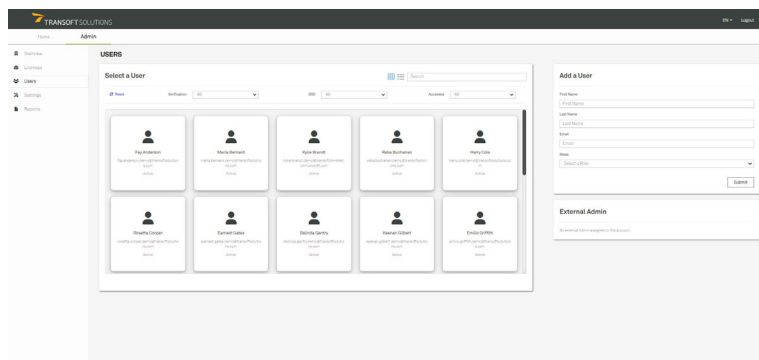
TRANSOFT SOLUTIONS

EN ▾ Logout

Home Admin

Overview
Licenses
Users
Settings
Reports

USERS

Select a User

Search

Reset Verification All SSO All Accessed All

Fay Anderson
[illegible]
Active

Maria Bement
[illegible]
Active

Kylie Brandt
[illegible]
Active

Reba Buchanan
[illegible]
Active

Harry Cole
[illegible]
Active

Rosetta Cooper
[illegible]
Active

Earnest Gates
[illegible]
Active

Belinda Gentry
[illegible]
Active

Keenan Gilbert
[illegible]
Active

Emilio Griffith
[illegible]
Active

Add a User

First Name
First Name
Last Name
Last Name
Email
Email
Role
Select a Role

Submit

External Admin

No external Admin assigned to this account.